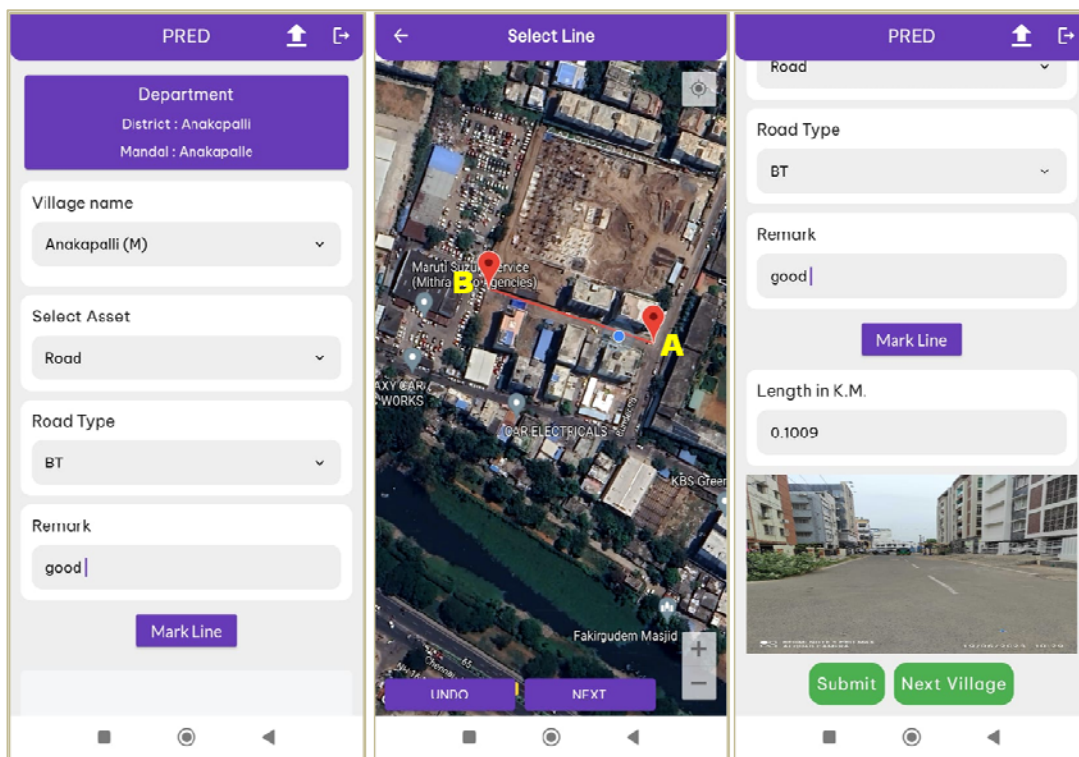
PRED

Department
District : Anakapalli
Mandal : Anakapalle

Village name
Anakapalli (M)

Select Asset
Road

Road Type
BT

Remark
good

Mark Line

Select Line

Maruti S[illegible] Service (Mithra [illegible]gencies)

B

A

AXY CAR WORKS

CAR ELECTRICALS

KBS Green

Fakirgudem Masjid

UNDO

NEXT

PRED

Road

Road Type
BT

Remark
good

Mark Line

Length in K.M.
0.1009

Submit

Next Village